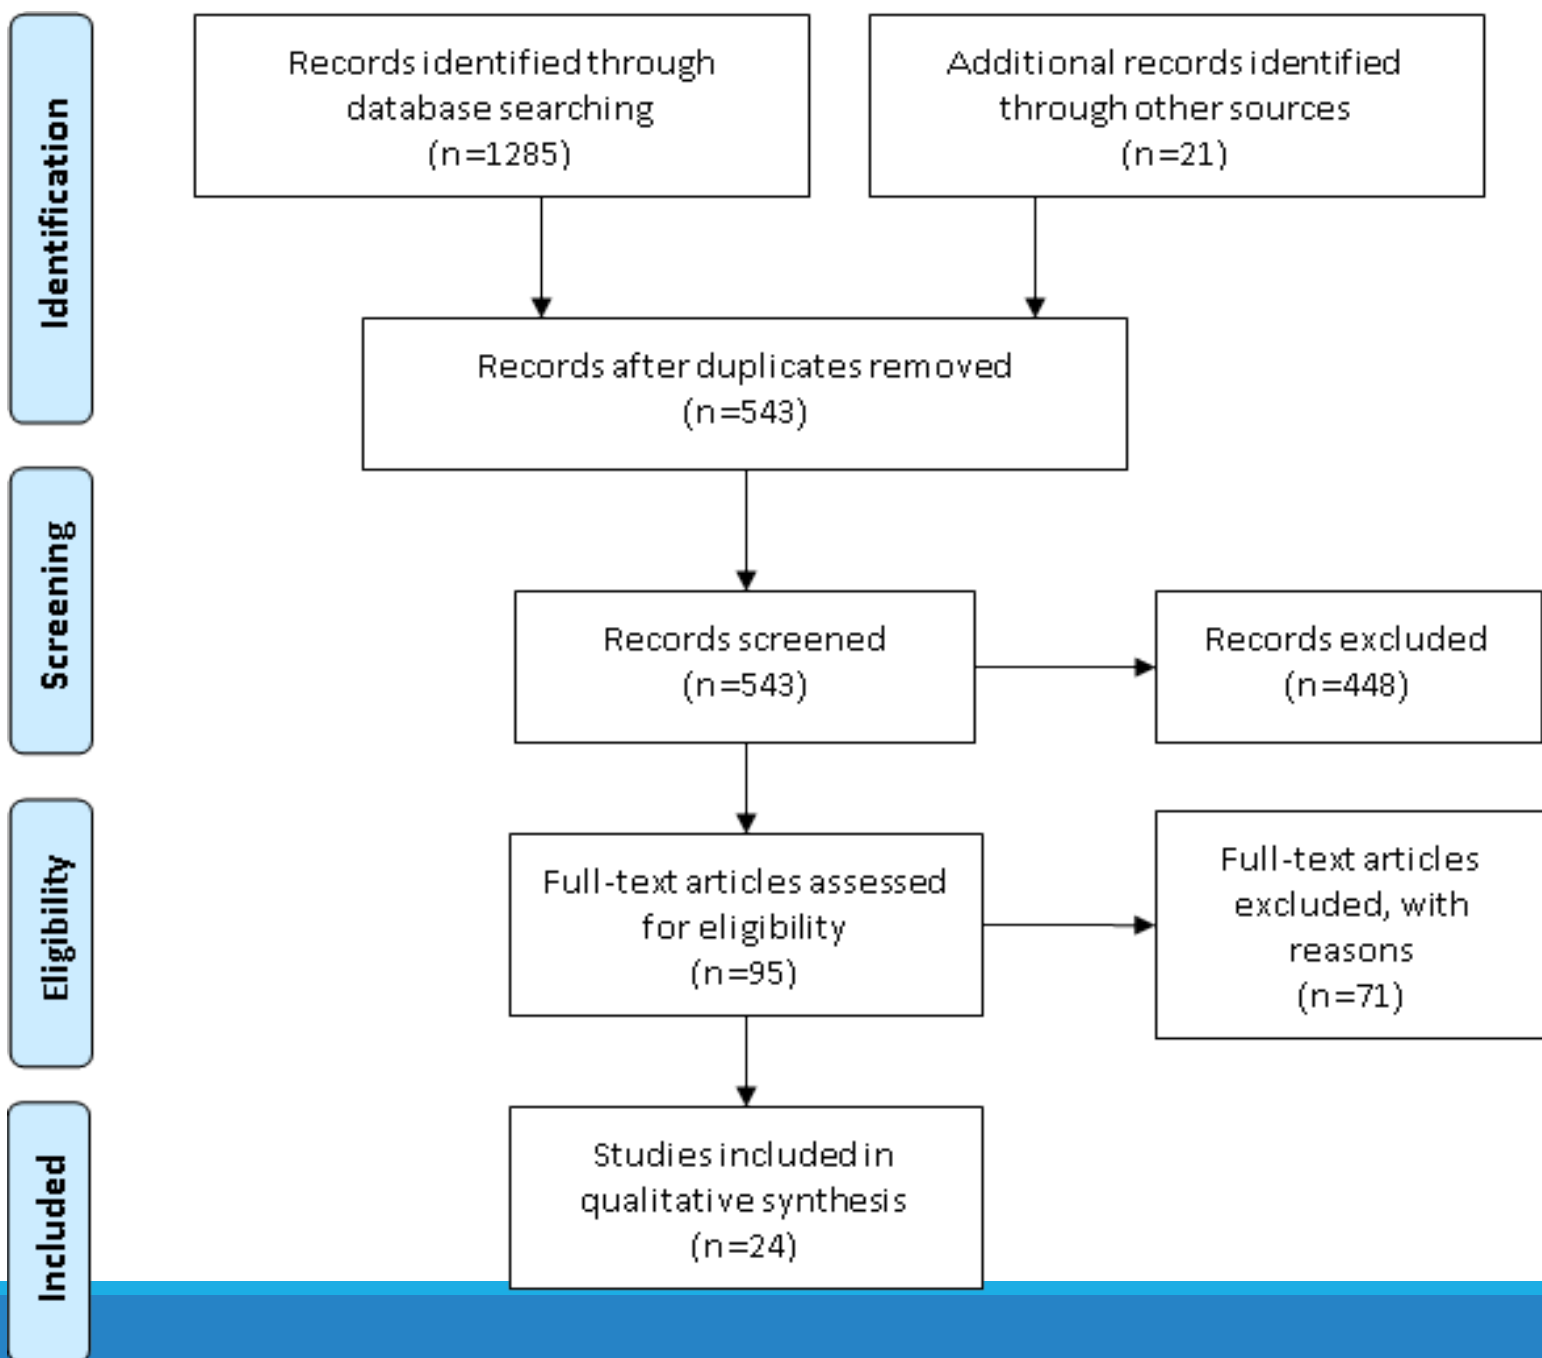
Identification

Records identified through database searching (n=1285)

Additional records identified through other sources (n=21)

Records after duplicates removed (n=543)

Screening

Records screened (n=543)

Records excluded (n=448)

Eligibility

Full-text articles assessed for eligibility (n=95)

Full-text articles excluded, with reasons (n=71)

Included

Studies included in qualitative synthesis (n=24)